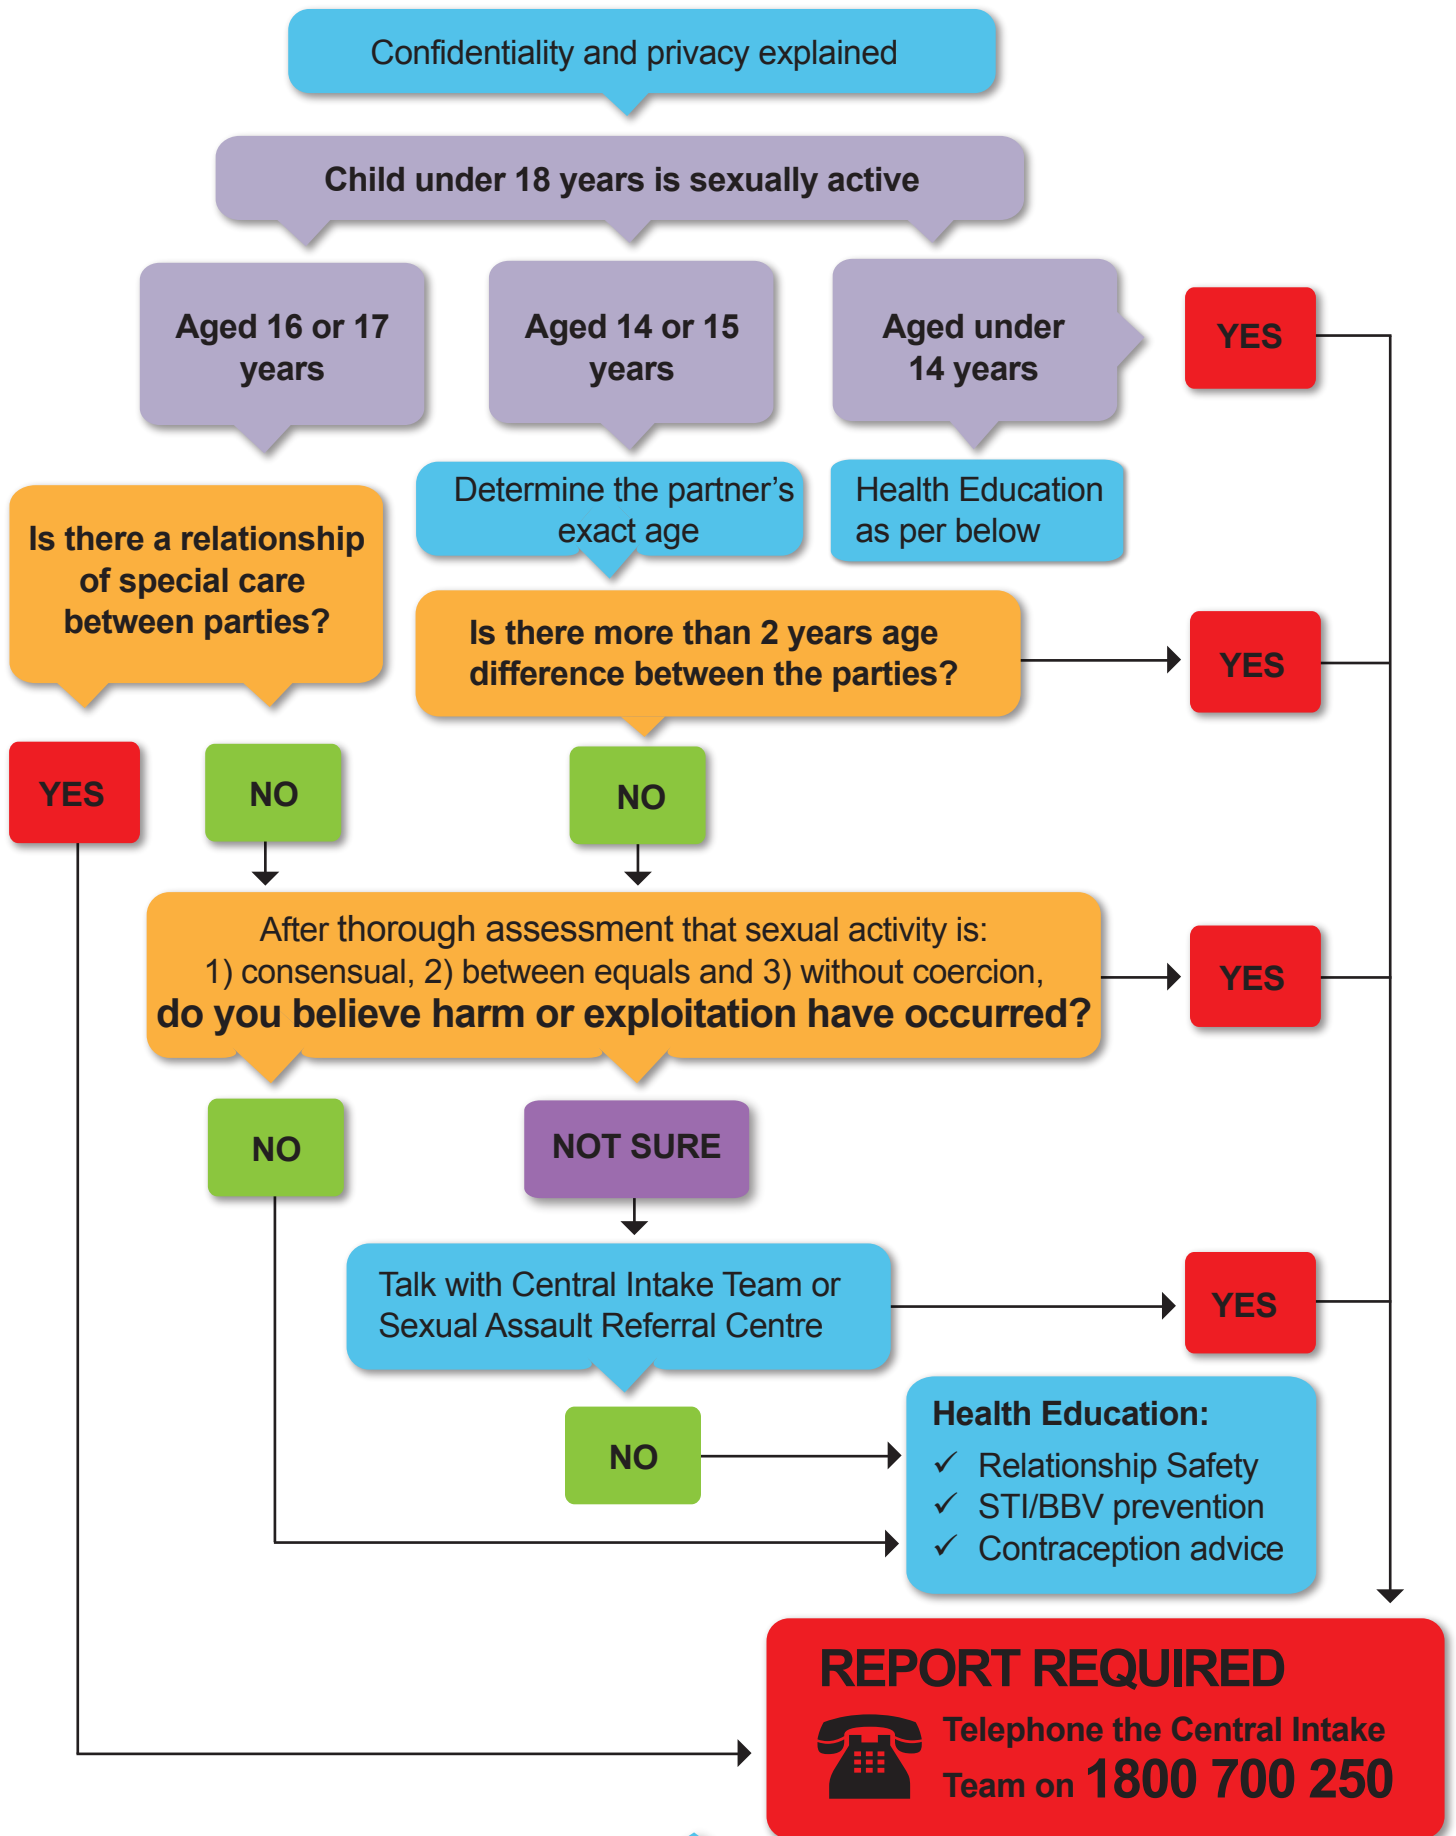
Confidentiality and privacy explained

Child under 18 years is sexually active

Aged 16 or 17 years

Aged 14 or 15 years

Aged under 14 years

YES

Determine the partner's exact age

Health Education as per below

Is there a relationship of special care between parties?

Is there more than 2 years age difference between the parties?

YES

YES

NO

NO

After thorough assessment that sexual activity is: 1) consensual, 2) between equals and 3) without coercion, **do you believe harm or exploitation have occurred?**

YES

NO

NOT SURE

Talk with Central Intake Team or Sexual Assault Referral Centre

YES

NO

Health Education:
✓ Relationship Safety
✓ STI/BBV prevention
✓ Contraception advice

REPORT REQUIRED

Telephone the Central Intake Team on 1800 700 250